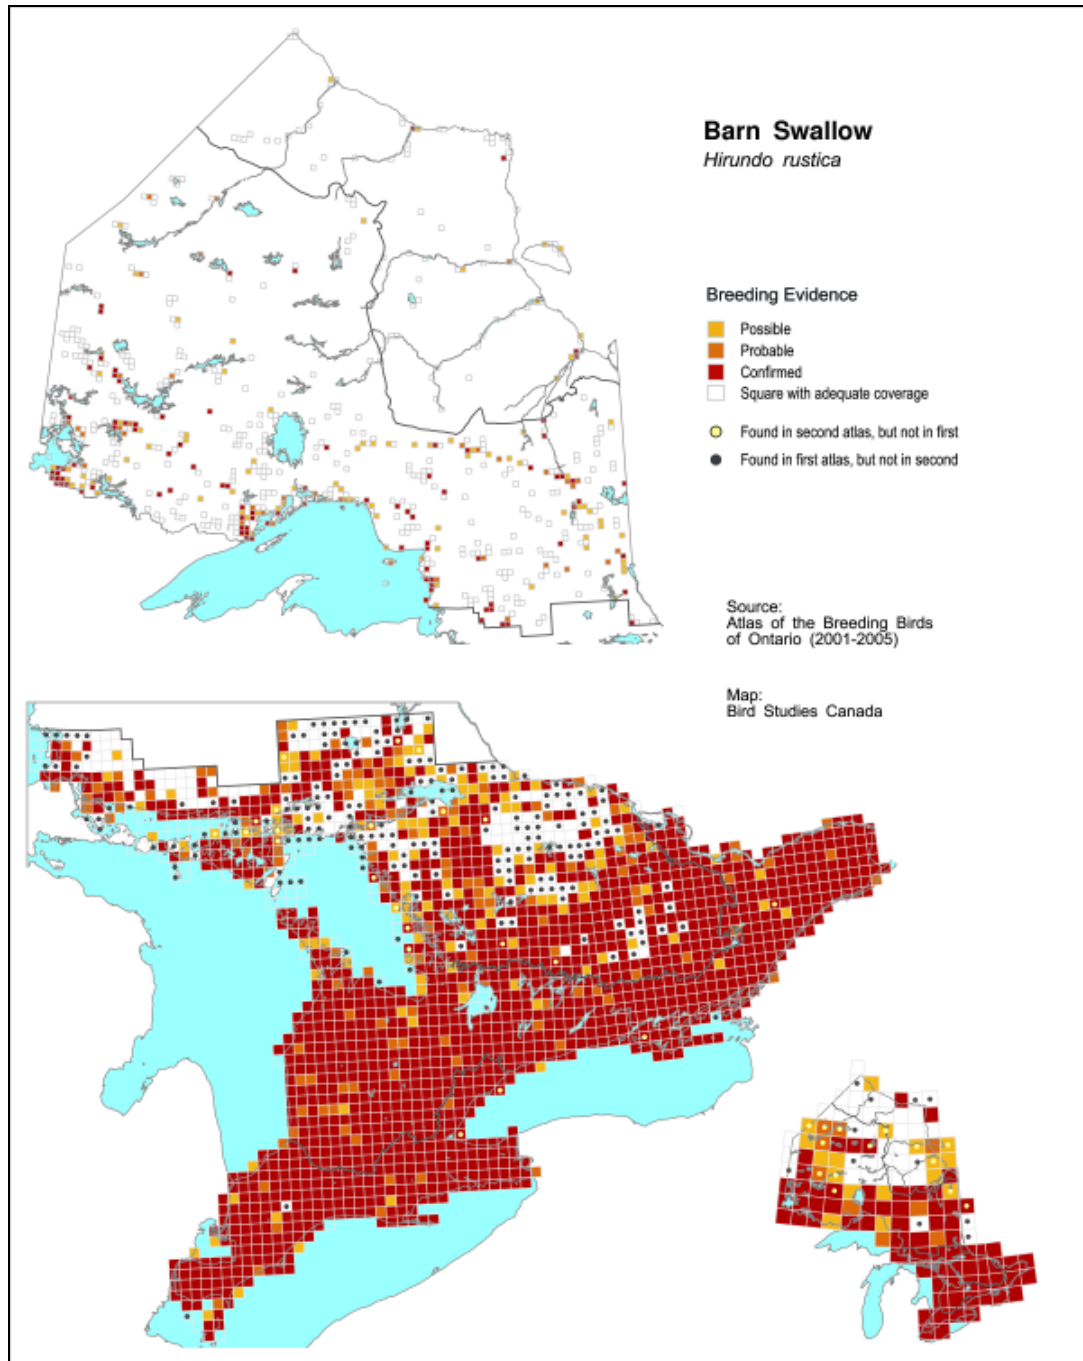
Barn Swallow
Hirundo rustica

Breeding Evidence

Possible
Probable
Confirmed
Square with adequate coverage

Found in second atlas, but not in first
Found in first atlas, but not in second

Source:
Atlas of the Breeding Birds of Ontario (2001-2005)

Map:
Bird Studies Canada